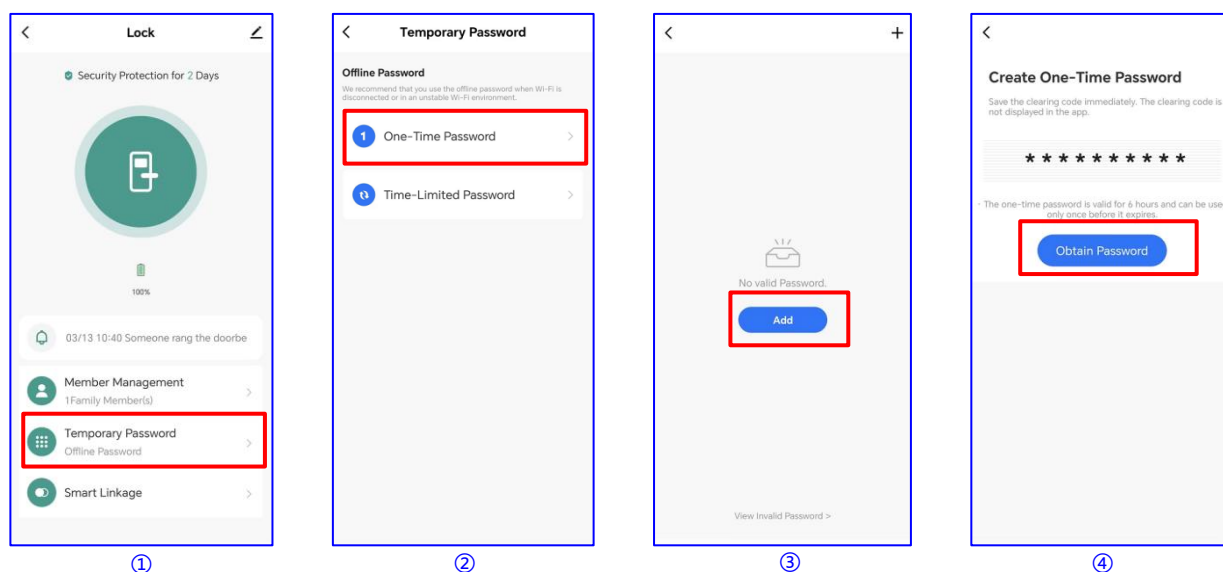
Lock

Security Protection for 2 Days

100%

03/13 10:40 Someone rang the doorbe

Member Management
1Family Member(s)

Temporary Password
Offline Password

Smart Linkage

①

Temporary Password

Offline Password
We recommend that you use the offline password when Wi-Fi is disconnected or in an unstable Wi-Fi environment.

1 One-Time Password

Time-Limited Password

②

No valid Password.

Add

View Invalid Password >

③

Create One-Time Password

Save the clearing code immediately. The clearing code is not displayed in the app.

**********

The one-time password is valid for 6 hours and can be use only once before it expires.

Obtain Password

④